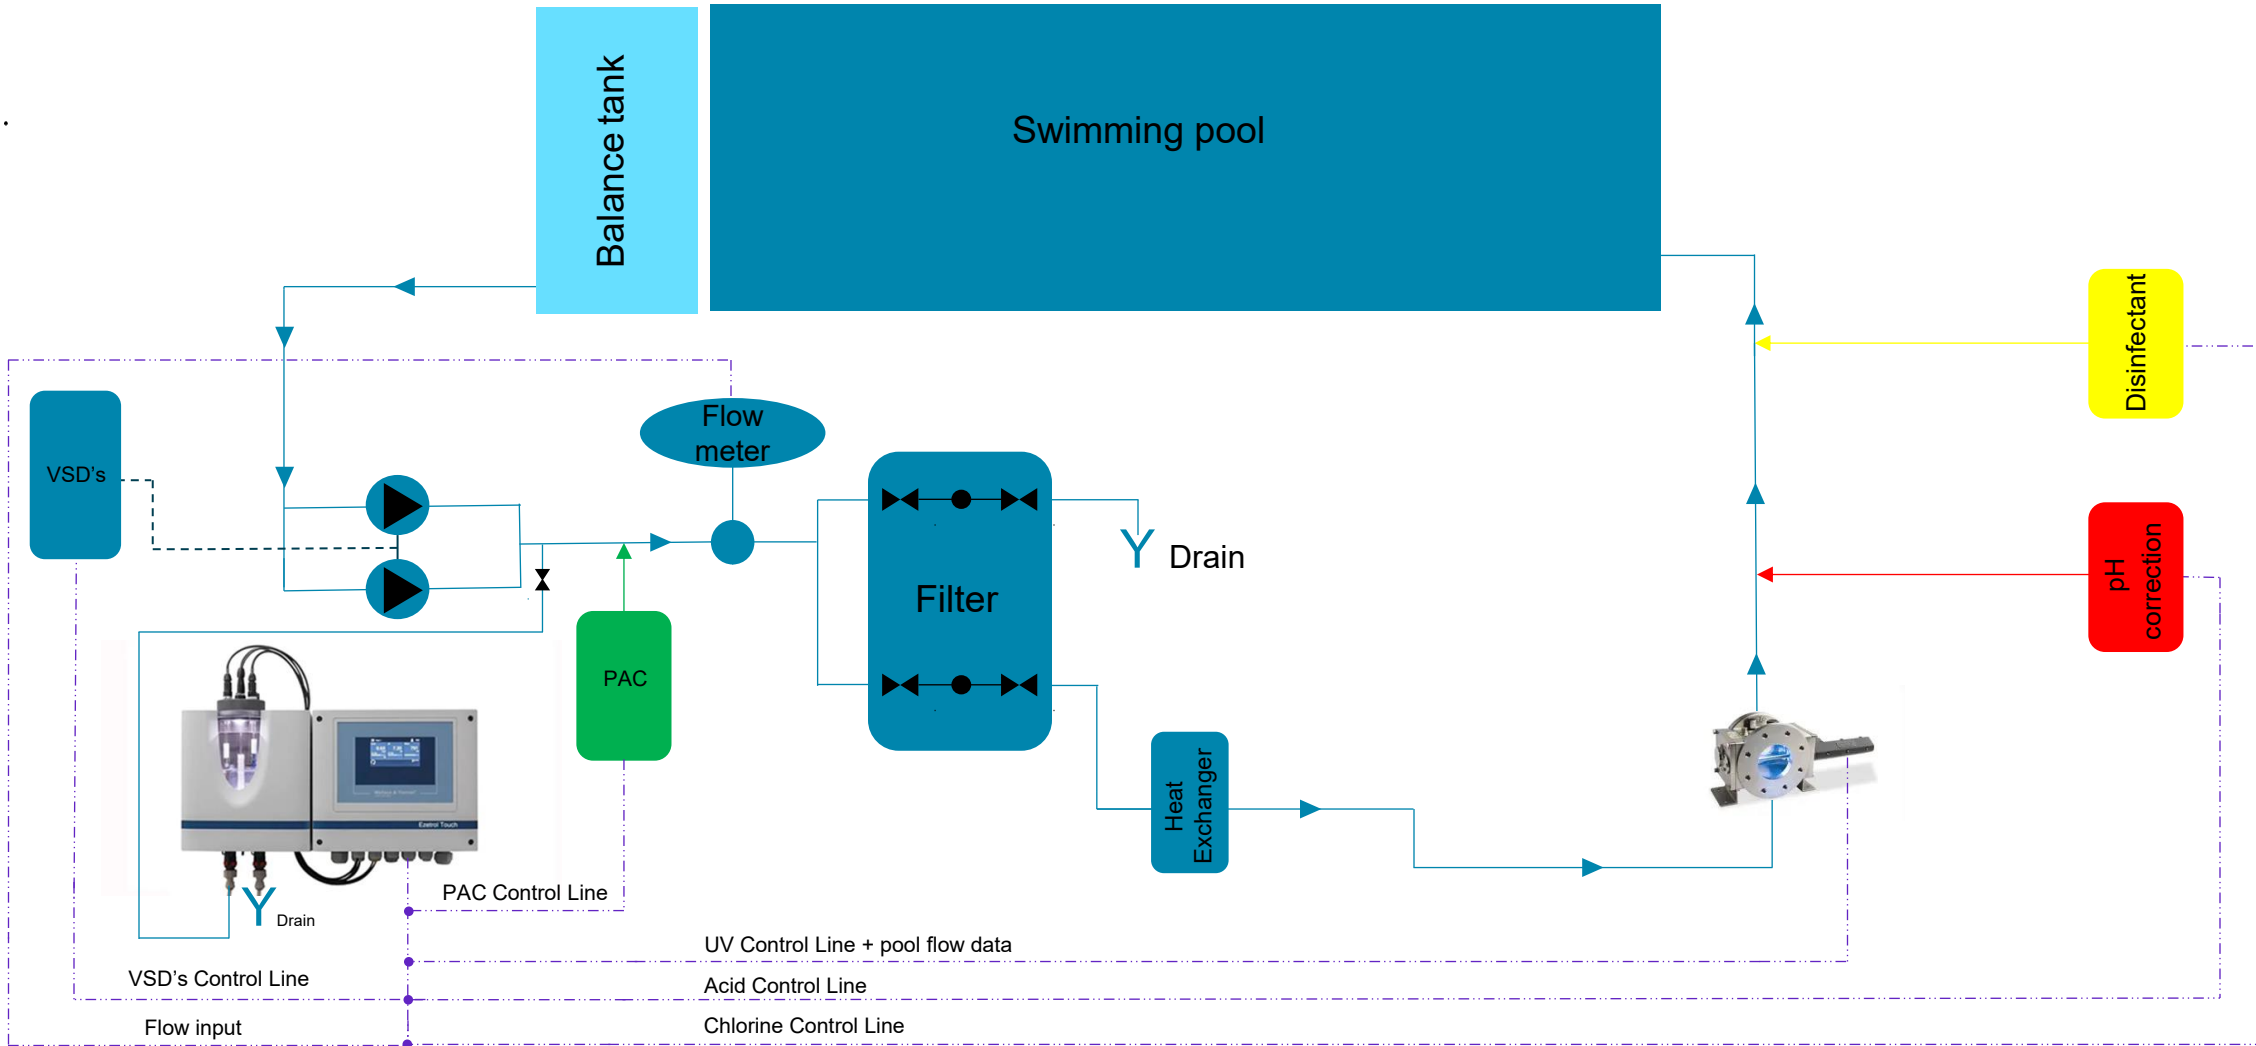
Balance tank

Swimming pool

Disinfectant

VSD's

Flow meter

Filter

Drain

pH correction

PAC

Heat Exchanger

Drain

PAC Control Line

UV Control Line + pool flow data

VSD's Control Line

Acid Control Line

Flow input

Chlorine Control Line